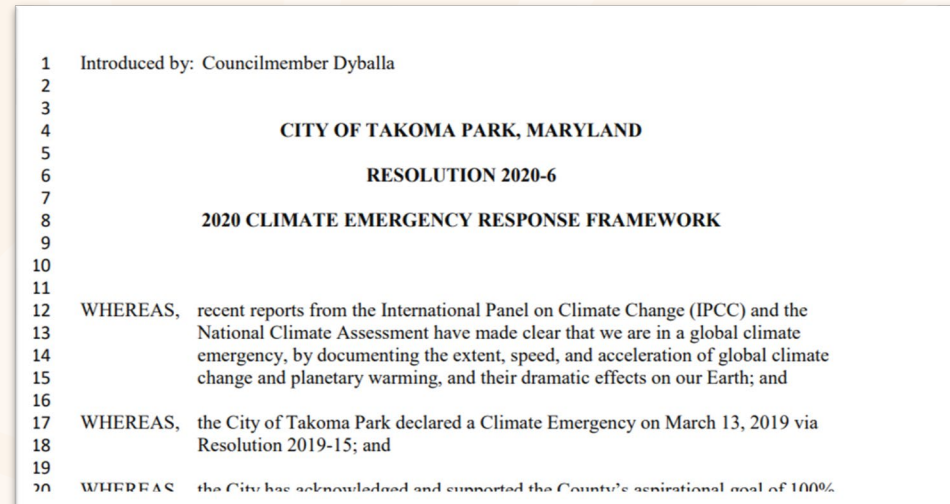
1 Introduced by: Councilmember Dyballa
2
3
4 CITY OF TAKOMA PARK, MARYLAND
5
6 RESOLUTION 2020-6
7
8 2020 CLIMATE EMERGENCY RESPONSE FRAMEWORK
9
10
11
12 WHEREAS, recent reports from the International Panel on Climate Change (IPCC) and the
13 National Climate Assessment have made clear that we are in a global climate
14 emergency, by documenting the extent, speed, and acceleration of global climate
15 change and planetary warming, and their dramatic effects on our Earth; and
16
17 WHEREAS, the City of Takoma Park declared a Climate Emergency on March 13, 2019 via
18 Resolution 2019-15; and
19
20 WHEREAS, the City has acknowledged and supported the County's aspirational goal of 100% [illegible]